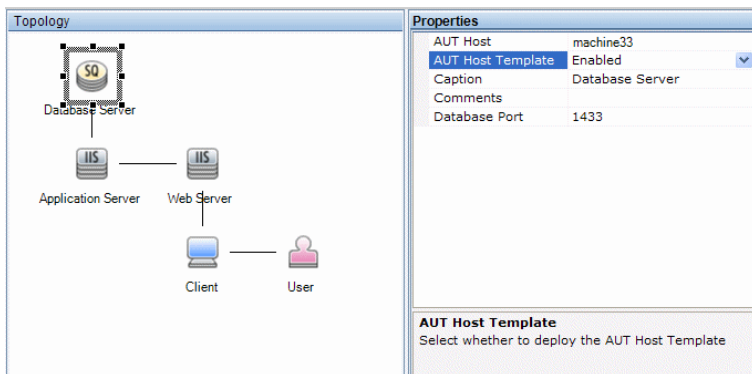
Topology

SQ
Database Server

IIS
Application Server

IIS
Web Server

Client

User

Properties

| AUT Host | machine33 |
|---|---|
| AUT Host Template | Enabled |
| Caption | Database Server |
| Comments | |
| Database Port | 1433 |

AUT Host Template
Select whether to deploy the AUT Host Template